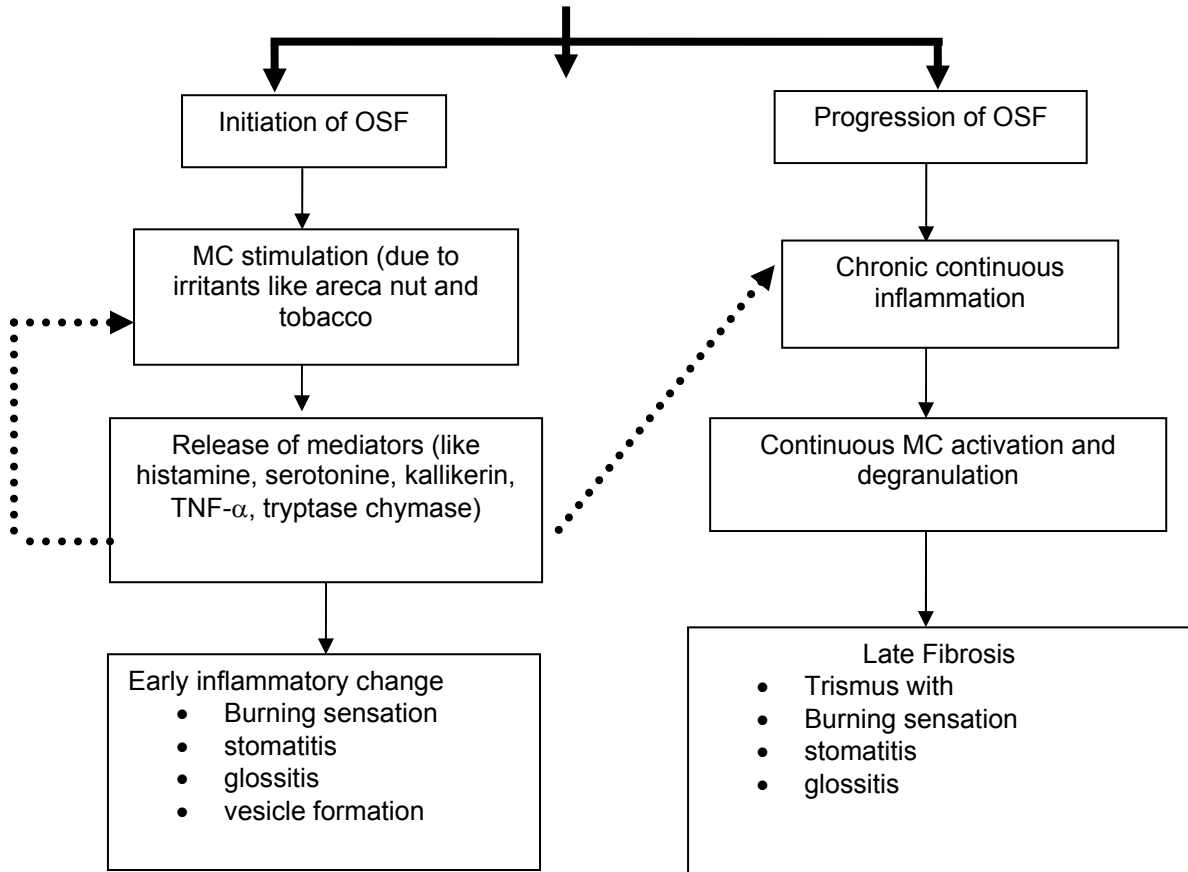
Initiation of OSF

Progression of OSF

MC stimulation (due to irritants like areca nut and tobacco

Release of mediators (like histamine, serotonine, kallikerin, TNF-$\alpha$, tryptase chymase)

Early inflammatory change
- Burning sensation
- stomatitis
- glossitis
- vesicle formation

Chronic continuous inflammation

Continuous MC activation and degranulation

Late Fibrosis
- Trismus with
- Burning sensation
- stomatitis
- glossitis